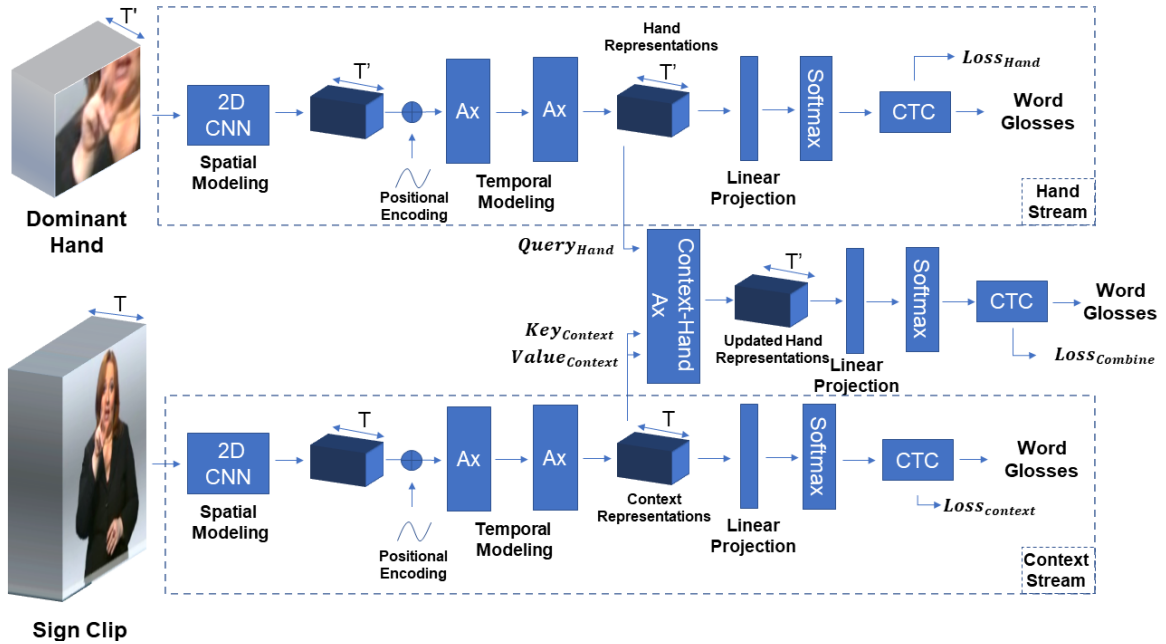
T'

Dominant Hand

2D CNN

Spatial Modeling

T'

Positional Encoding

Ax

Ax

Temporal Modeling

Hand Representations

T'

Linear Projection

Softmax

CTC

$Loss_{Hand}$

Word Glosses

Hand Stream

$Query_{Hand}$

Context-Hand Ax

T'

Updated Hand Representations

Linear Projection

Softmax

CTC

Word Glosses

$Loss_{Combine}$

$Key_{Context}$

$Value_{Context}$

T

Sign Clip

2D CNN

Spatial Modeling

T

Positional Encoding

Ax

Ax

Temporal Modeling

T

Context Representations

Linear Projection

Softmax

CTC

Word Glosses

$Loss_{context}$

Context Stream